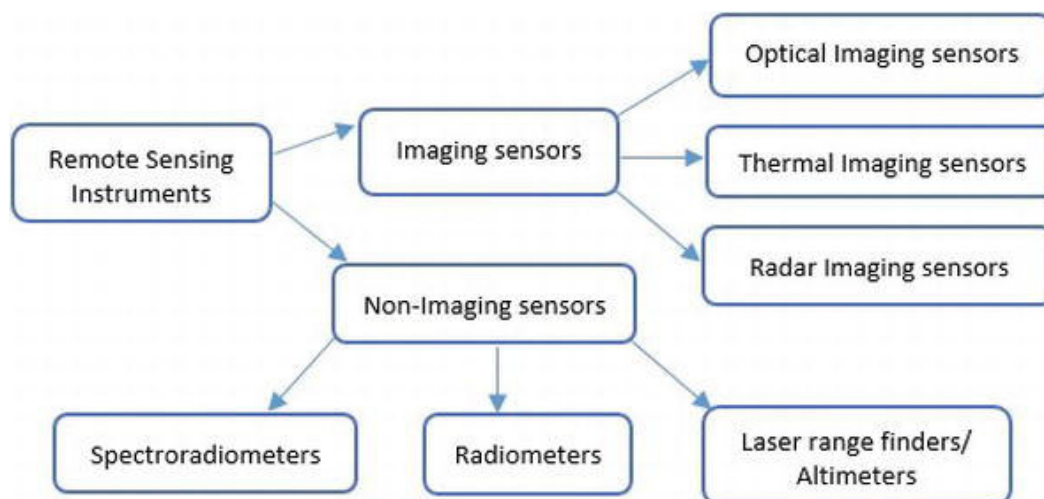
Remote Sensing Instruments

Imaging sensors

Optical Imaging sensors

Thermal Imaging sensors

Radar Imaging sensors

Non-Imaging sensors

Spectroradiometers

Radiometers

Laser range finders/ Altimeters